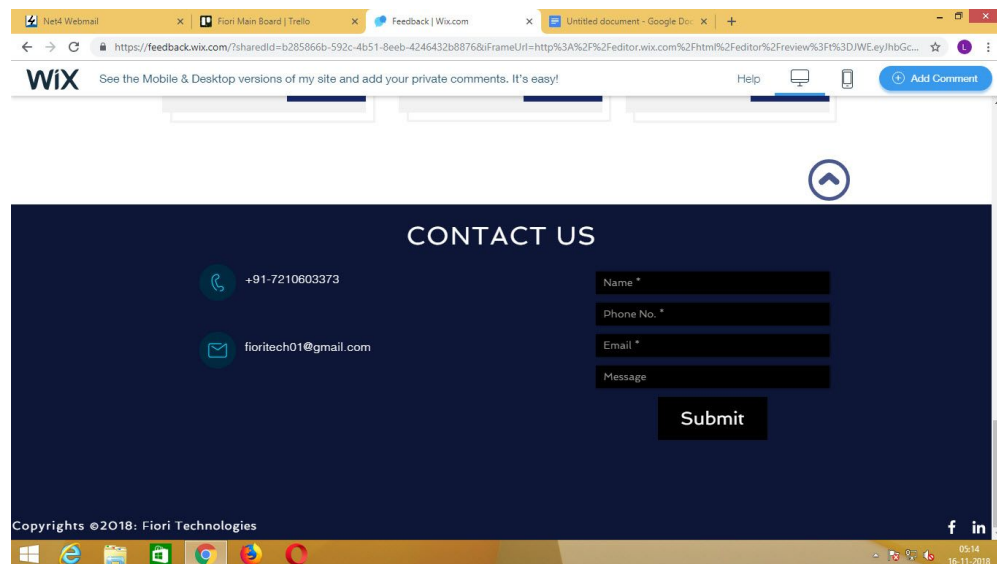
Net4 Webmail ×
Fiori Main Board | Trello ×
Feedback | Wix.com ×
Untitled document - Google Do ×
+

https://feedback.wix.com/?sharedId=b285866b-592c-4b51-8eeb-4246432b8876&iFrameUrl=http%3A%2F%2Feditor.wix.com%2Fhtml%2Feditor%2Freview%3Ft%3DJWE.eyJhbGc...

WiX See the Mobile & Desktop versions of my site and add your private comments. It's easy! Help Add Comment

CONTACT US

+91-7210603373

fioritech01@gmail.com

Name *

Phone No. *

Email *

Message

Submit

Copyrights ©2018: Fiori Technologies

f in

05:14
16-11-2018